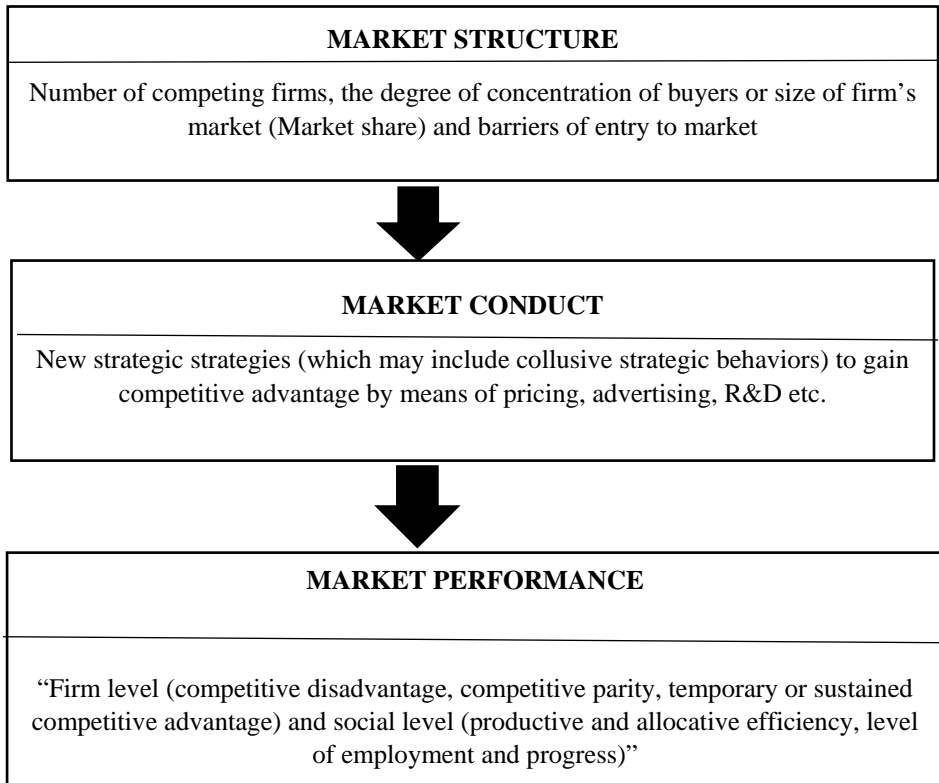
MARKET STRUCTURE

Number of competing firms, the degree of concentration of buyers or size of firm's market (Market share) and barriers of entry to market

MARKET CONDUCT

New strategic strategies (which may include collusive strategic behaviors) to gain competitive advantage by means of pricing, advertising, R&D etc.

MARKET PERFORMANCE

"Firm level (competitive disadvantage, competitive parity, temporary or sustained competitive advantage) and social level (productive and allocative efficiency, level of employment and progress)"